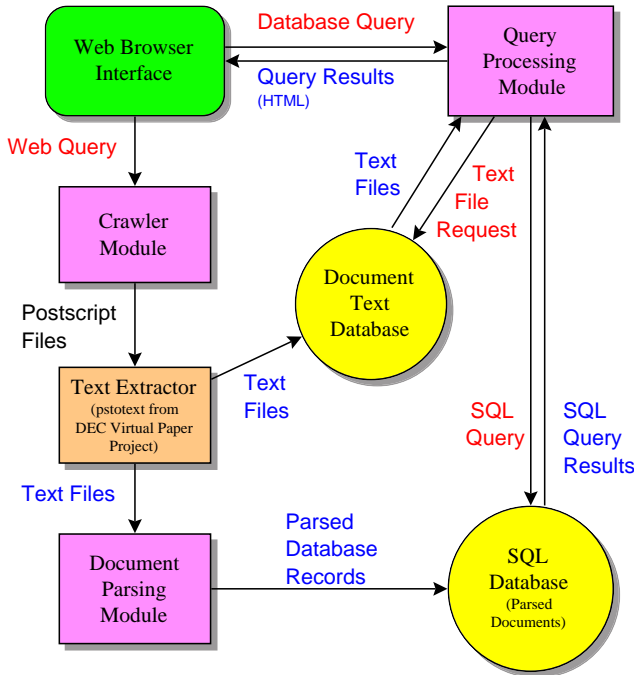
Web Browser Interface

Database Query

Query Results (HTML)

Query Processing Module

Web Query

Text Files

Text File Request

Crawler Module

Document Text Database

Postscript Files

Text Extractor (pstotext from DEC Virtual Paper Project)

Text Files

SQL Query

SQL Query Results

Text Files

Document Parsing Module

Parsed Database Records

SQL Database (Parsed Documents)